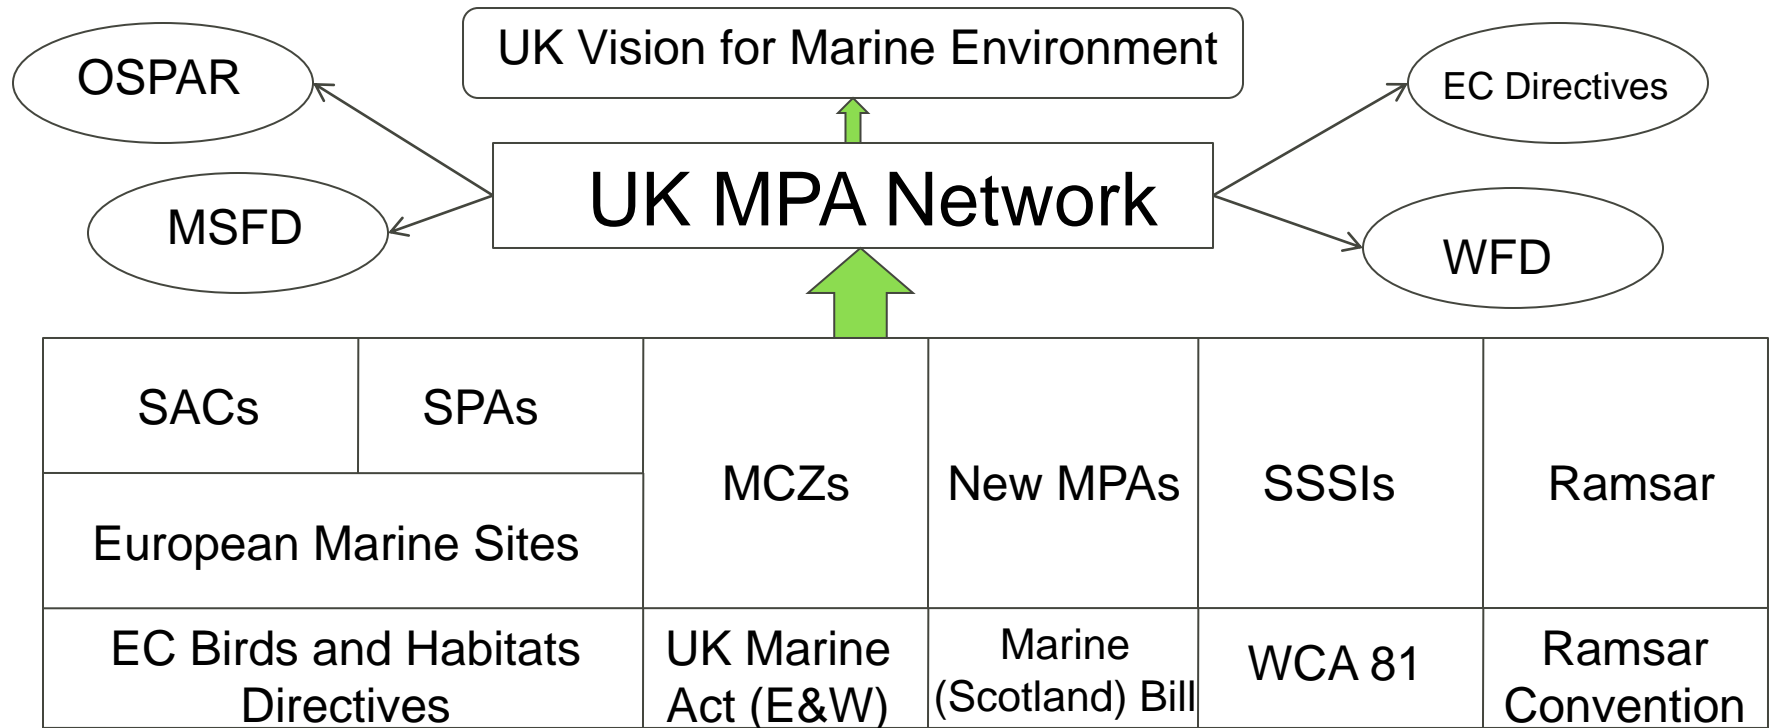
UK Vision for Marine Environment

OSPAR

EC Directives

UK MPA Network

MSFD

WFD

| SACs | SPAs | MCZs | New MPAs | SSSIs | Ramsar |
|---|---|---|---|---|---|
| European Marine Sites | | | | | |
| EC Birds and Habitats Directives | | UK Marine Act (E&W) | Marine (Scotland) Bill | WCA 81 | Ramsar Convention |